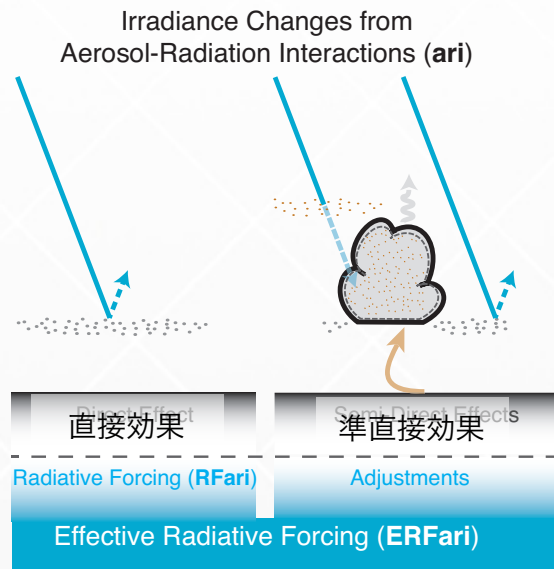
Irradiance Changes from
Aerosol-Radiation Interactions (**ari**)

Direct Effect
直接効果

Semi-Direct Effects
準直接効果

Radiative Forcing (**RFari**)

Adjustments

Effective Radiative Forcing (**ERFari**)